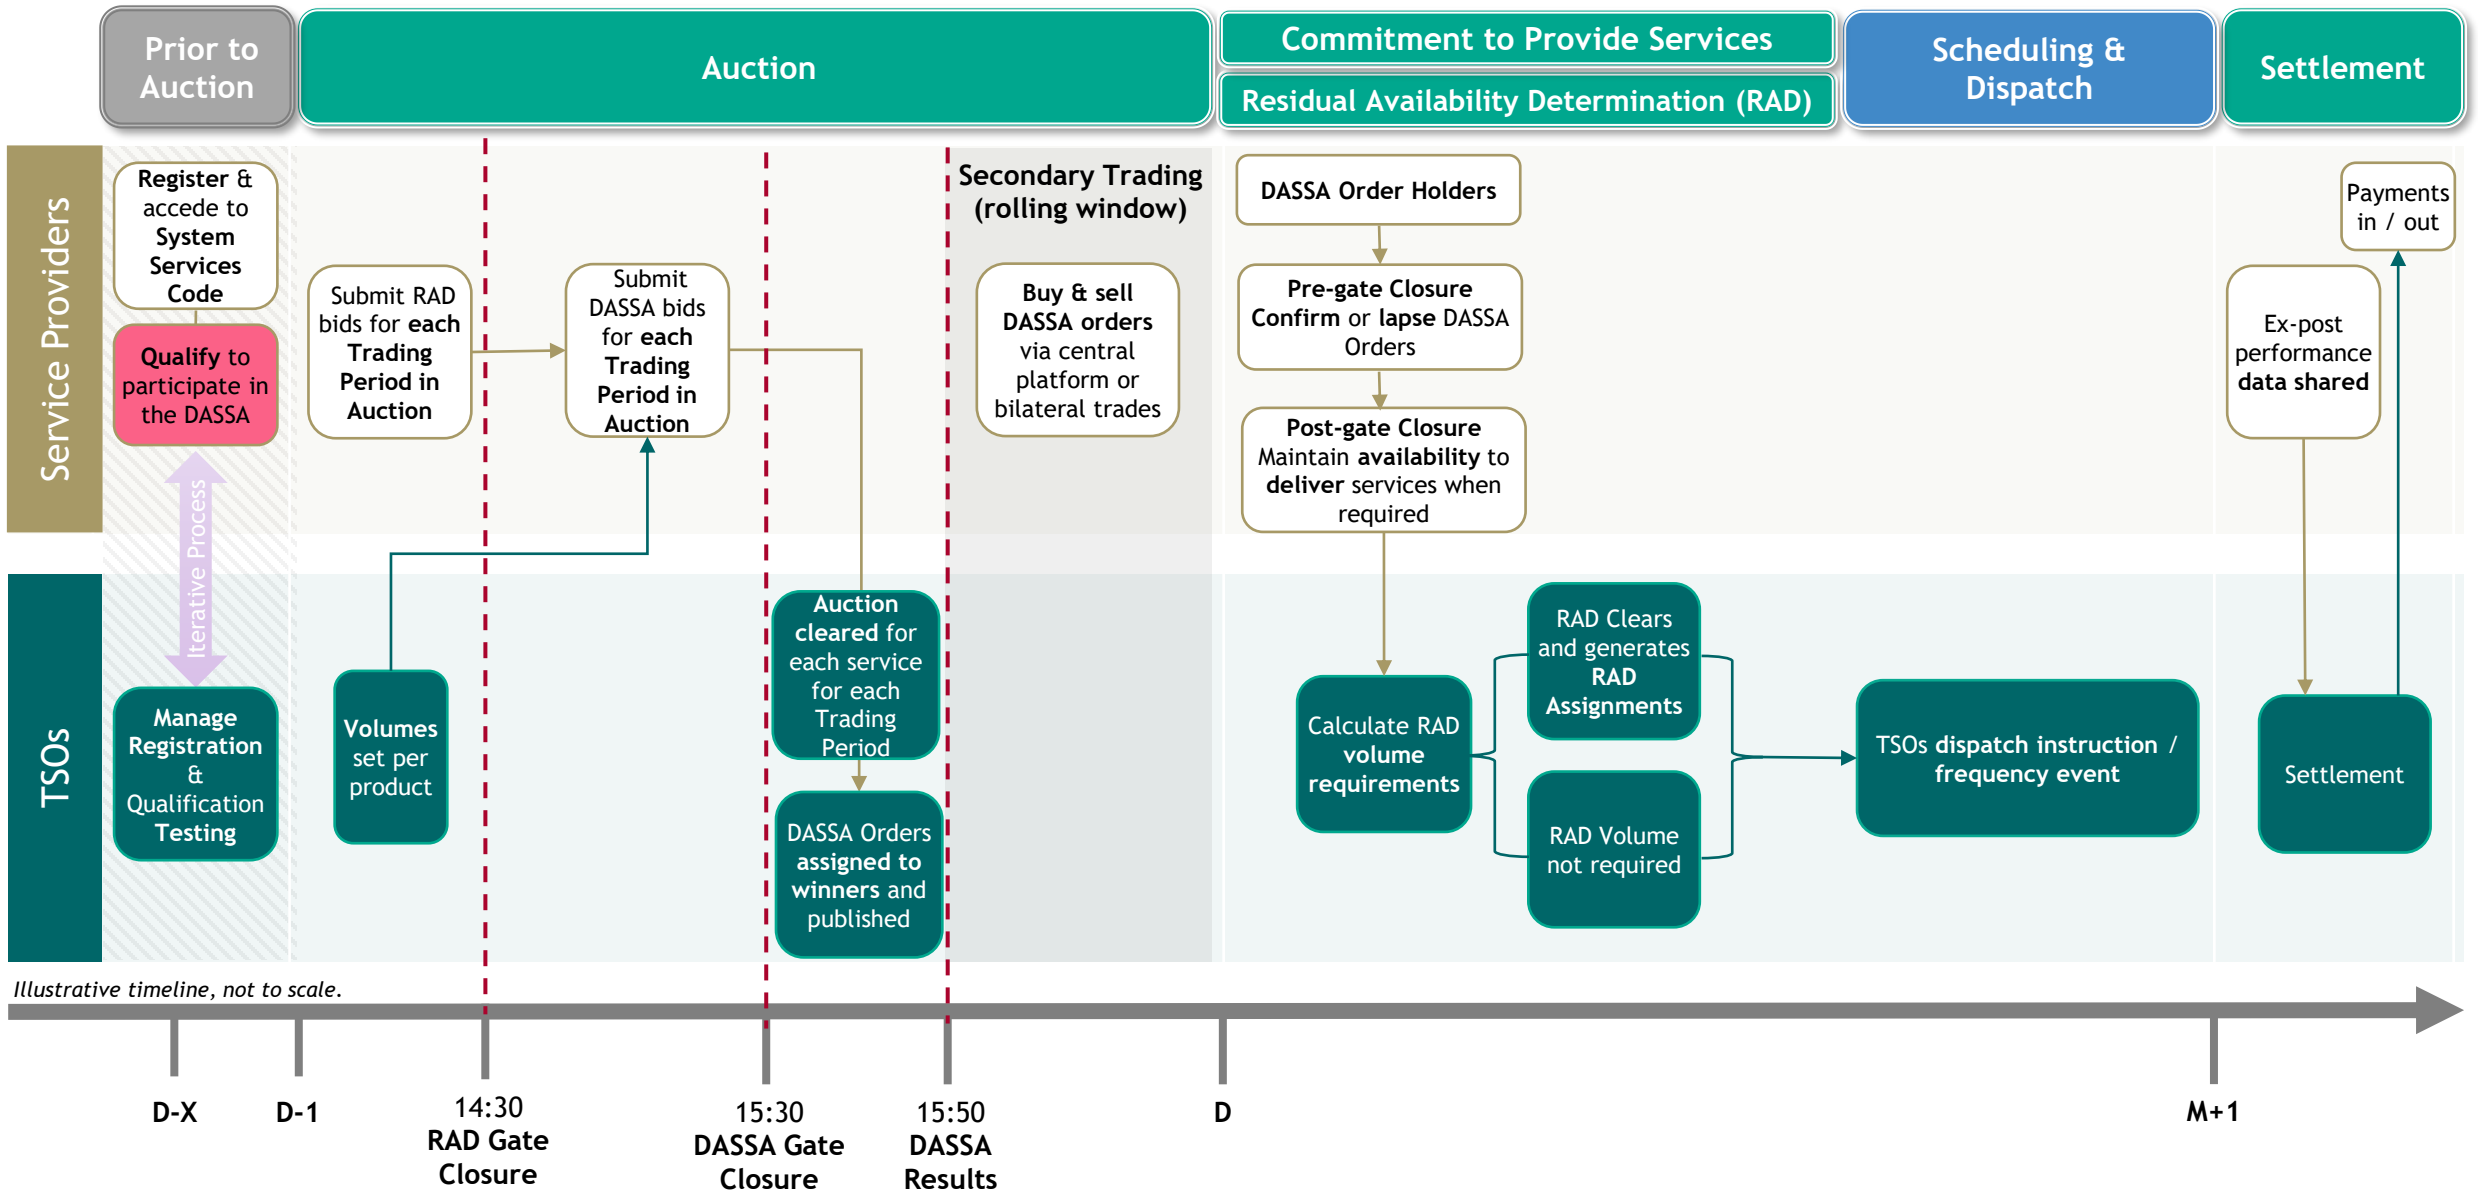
Prior to Auction

Auction

Commitment to Provide Services

Residual Availability Determination (RAD)

Scheduling & Dispatch

Settlement

Service Providers

Register & accede to System Services Code

Qualify to participate in the DASSA

Iterative Process

Submit RAD bids for each Trading Period in Auction

Submit DASSA bids for each Trading Period in Auction

Secondary Trading (rolling window)

Buy & sell DASSA orders via central platform or bilateral trades

DASSA Order Holders

Pre-gate Closure Confirm or lapse DASSA Orders

Post-gate Closure Maintain availability to deliver services when required

Payments in / out

Ex-post performance data shared

TSOs

Manage Registration & Qualification Testing

Volumes set per product

Auction cleared for each service for each Trading Period

DASSA Orders assigned to winners and published

Calculate RAD volume requirements

RAD Clears and generates RAD Assignments

RAD Volume not required

TSOs dispatch instruction / frequency event

Settlement

Illustrative timeline, not to scale.

D-X

D-1

14:30 RAD Gate Closure

15:30 DASSA Gate Closure

15:50 DASSA Results

D

M+1